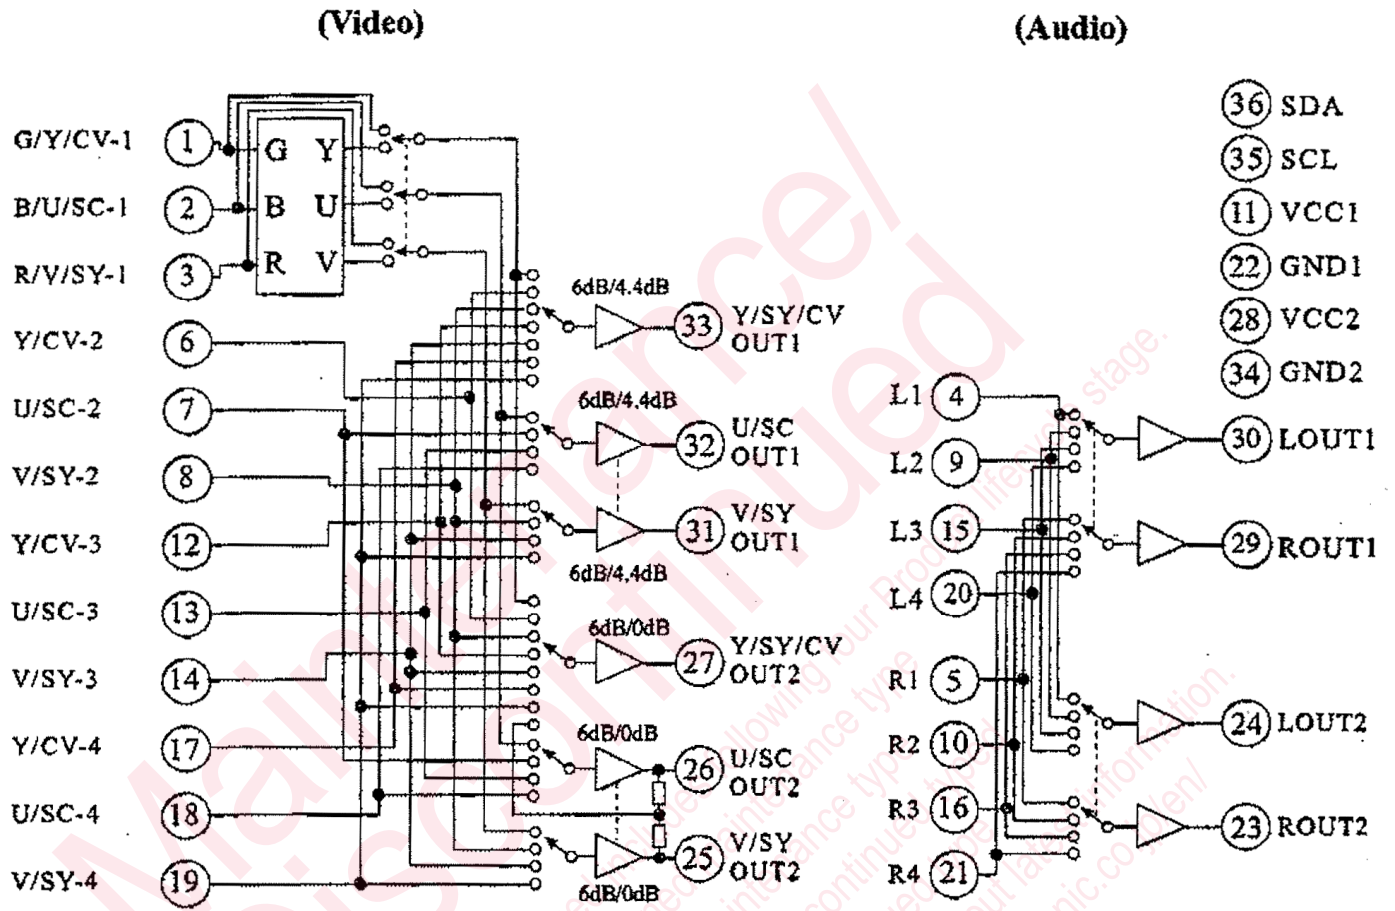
(Video)

(Audio)

G/Y/CV-1 1
B/U/SC-1 2
R/V/SY-1 3
Y/CV-2 6
U/SC-2 7
V/SY-2 8
Y/CV-3 12
U/SC-3 13
V/SY-3 14
Y/CV-4 17
U/SC-4 18
V/SY-4 19

G Y
B U
R V

6dB/4.4dB
33 Y/SY/CV OUT1
6dB/4.4dB
32 U/SC OUT1
31 V/SY OUT1
6dB/4.4dB
6dB/0dB
27 Y/SY/CV OUT2
6dB/0dB
26 U/SC OUT2
25 V/SY OUT2
6dB/0dB

36 SDA
35 SCL
11 VCC1
22 GND1
28 VCC2
34 GND2

L1 4
L2 9
L3 15
L4 20
R1 5
R2 10
R3 16
R4 21

30 LOUT1
29 ROUT1
24 LOUT2
23 ROUT2

Maintenance/
Discontinued